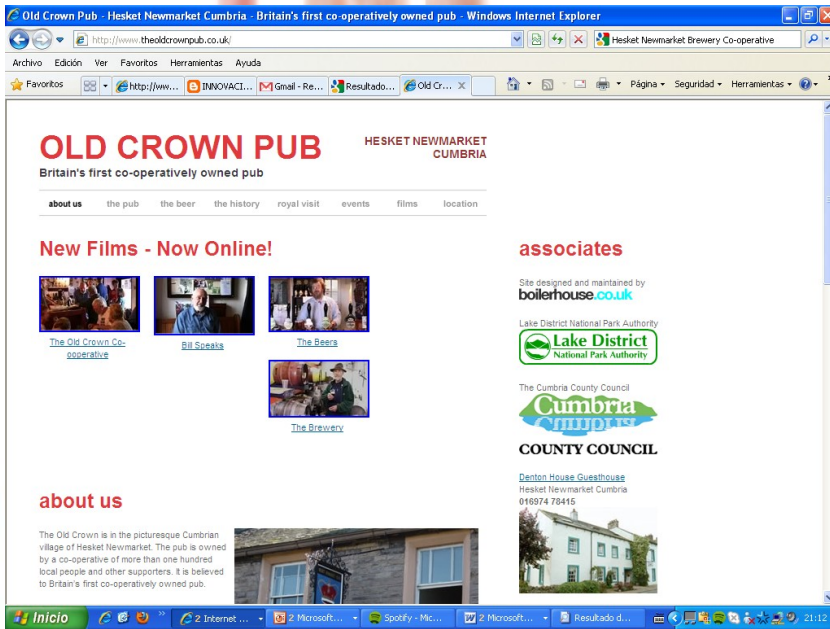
Old Crown Pub - Hesket Newmarket Cumbria - Britain's first co-operatively owned pub - Windows Internet Explorer

http://www.theoldcrownpub.co.uk/

Hesket Newmarket Brewery Co-operative

Archivo Edición Ver Favoritos Herramientas Ayuda

Favoritos | http://ww... | INNOVACI... | Gmail - Re... | Resultado... | Old Cr...

Página ▾ Seguridad ▾ Herramientas ▾

OLD CROWN PUB

Britain's first co-operatively owned pub

HESKET NEWMARKET CUMBRIA

about us | the pub | the beer | the history | royal visit | events | films | location

New Films - Now Online!

The Old Crown Co-operative

Bill Speaks

The Beers

The Brewery

about us

The Old Crown is in the picturesque Cumbrian village of Hesket Newmarket. The pub is owned by a co-operative of more than one hundred local people and other supporters. It is believed to Britain's first co-operatively owned pub.

associates

Site designed and maintained by

boilerhouse.co.uk

Lake District National Park Authority

Lake District National Park Authority

The Cumbria County Council

Cumbria

COUNTY COUNCIL

Denton House Guesthouse
Hesket Newmarket Cumbria
016974 78415

Inicio | 2 Internet ... | 2 Microsoft... | Spotify - Mic... | 2 Microsoft... | Resultado d... | 21:12